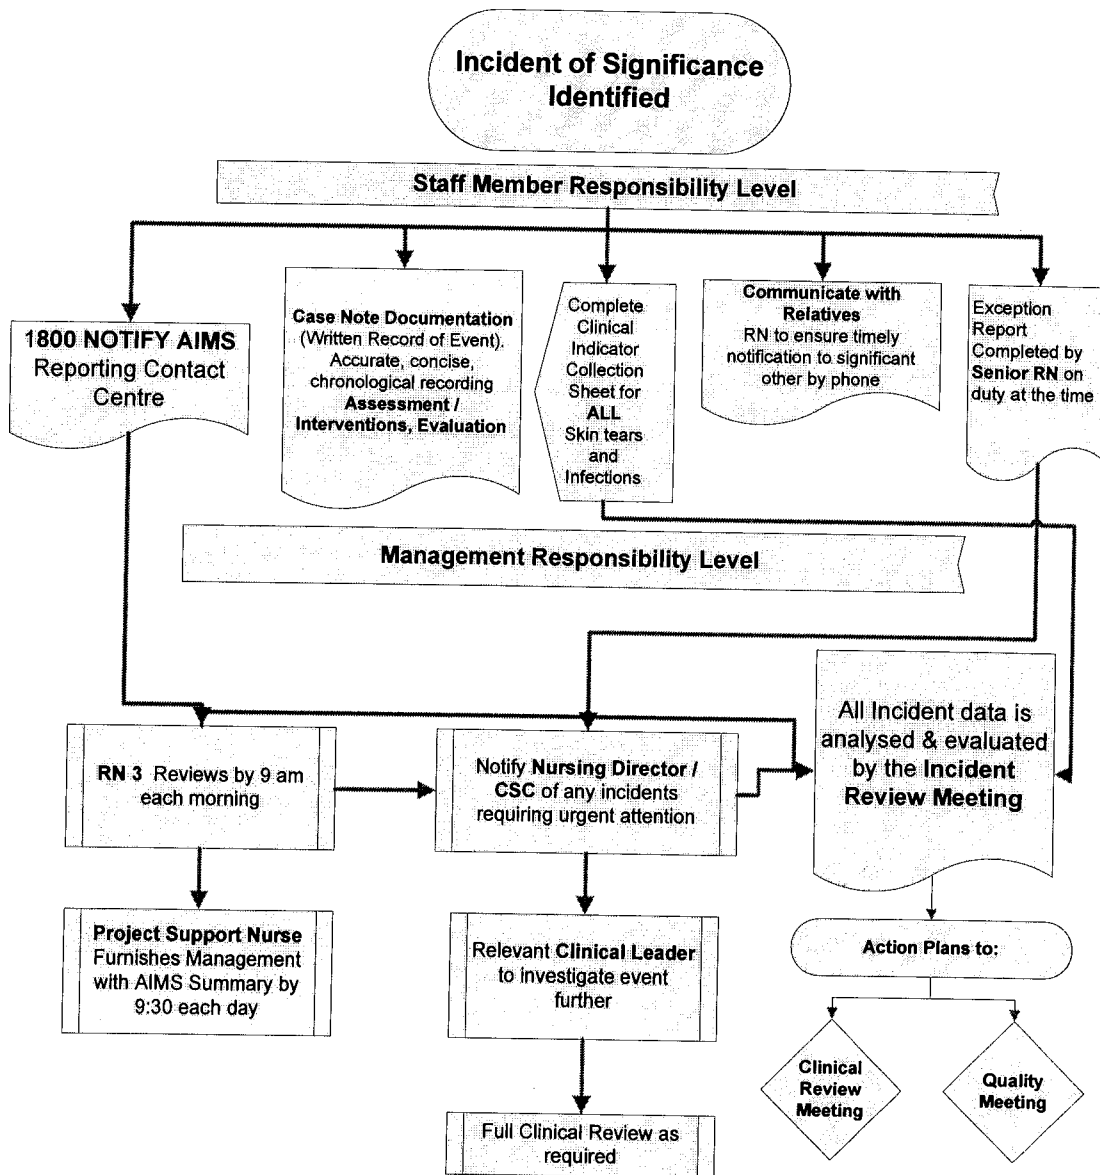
Incident of Significance Identified

Staff Member Responsibility Level

1800 NOTIFY AIMS Reporting Contact Centre

Case Note Documentation (Written Record of Event). Accurate, concise, chronological recording Assessment / Interventions, Evaluation

Complete Clinical Indicator Collection Sheet for ALL Skin tears and Infections

Communicate with Relatives RN to ensure timely notification to significant other by phone

Exception Report Completed by Senior RN on duty at the time

Management Responsibility Level

RN 3 Reviews by 9 am each morning

Notify Nursing Director / CSC of any incidents requiring urgent attention

All Incident data is analysed & evaluated by the Incident Review Meeting

Project Support Nurse Furnishes Management with AIMS Summary by 9:30 each day

Relevant Clinical Leader to investigate event further

Action Plans to:

Clinical Review Meeting

Quality Meeting

Full Clinical Review as required